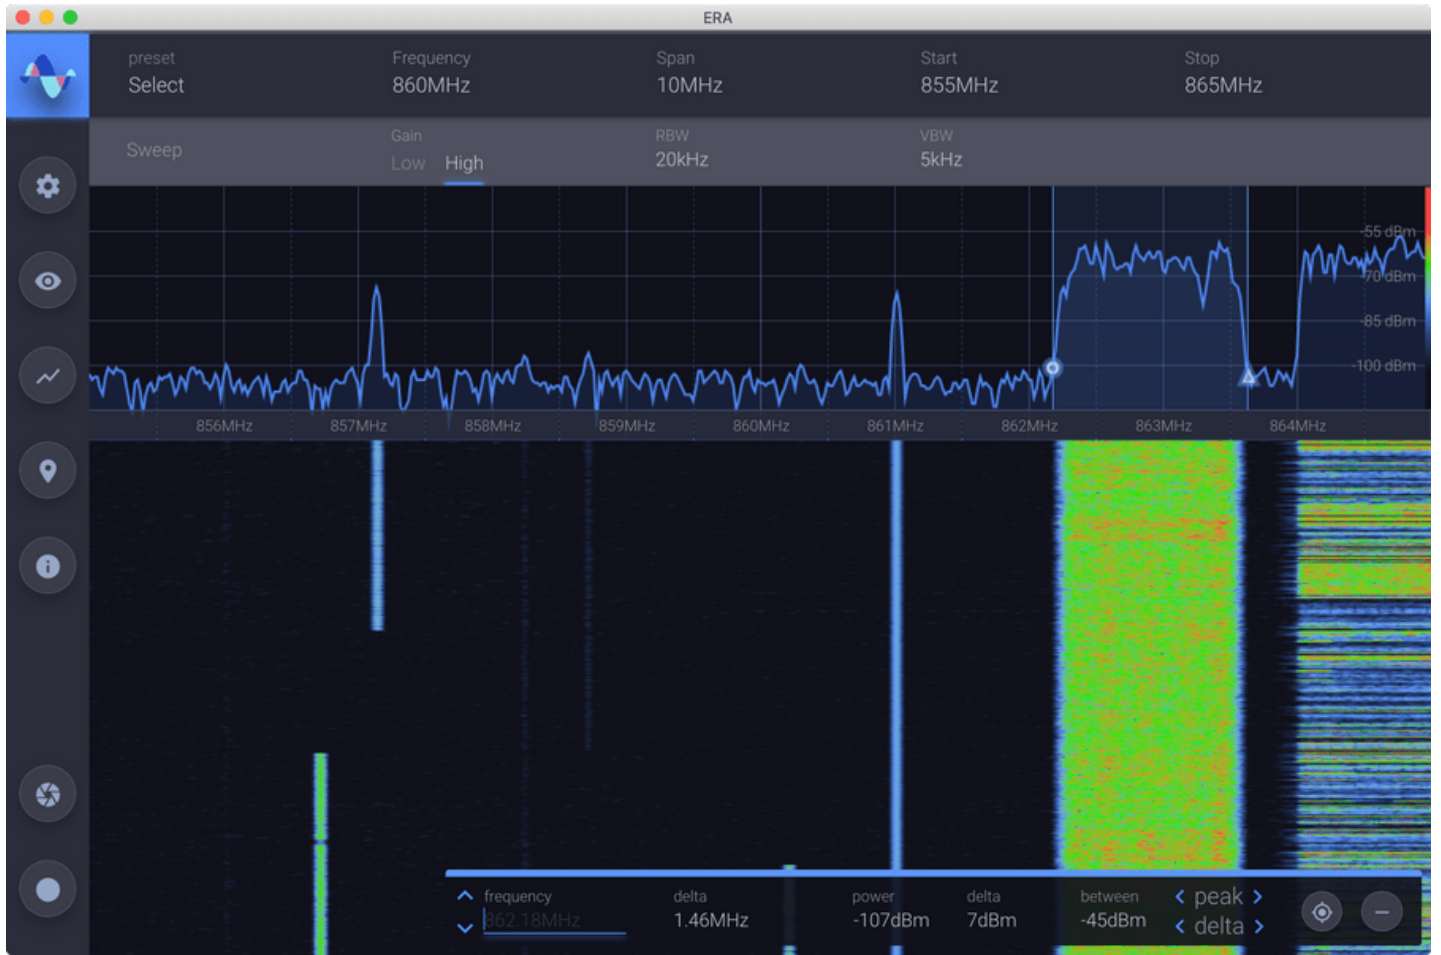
ERA

preset
Select

Frequency
860MHz

Span
10MHz

Start
855MHz

Stop
865MHz

Sweep

Gain
Low High

RBW
20kHz

VBW
5kHz

-55 dBm
-70 dBm
-85 dBm
-100 dBm

856MHz 857MHz 858MHz 859MHz 860MHz 861MHz 862MHz 863MHz 864MHz

frequency
862.18MHz

delta
1.46MHz

power
-107dBm

delta
7dBm

between
-45dBm

‹ peak ›
‹ delta ›